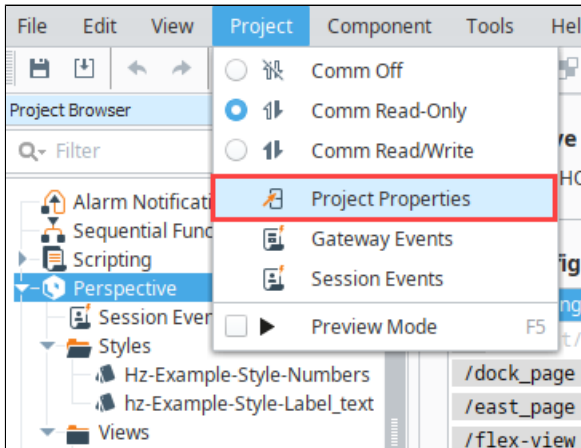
File Edit View Project Component Tools Hel

Project Browser

Filter

Alarm Notificati
Sequential Func
Scripting
Perspective
Session Even
Styles
Hz-Example-Style-Numbers
hz-Example-Style-Label_text
Views

Comm Off
Comm Read-Only
Comm Read/Write
Project Properties
Gateway Events
Session Events
Preview Mode F5

/dock_page
/east_page
/flex-view